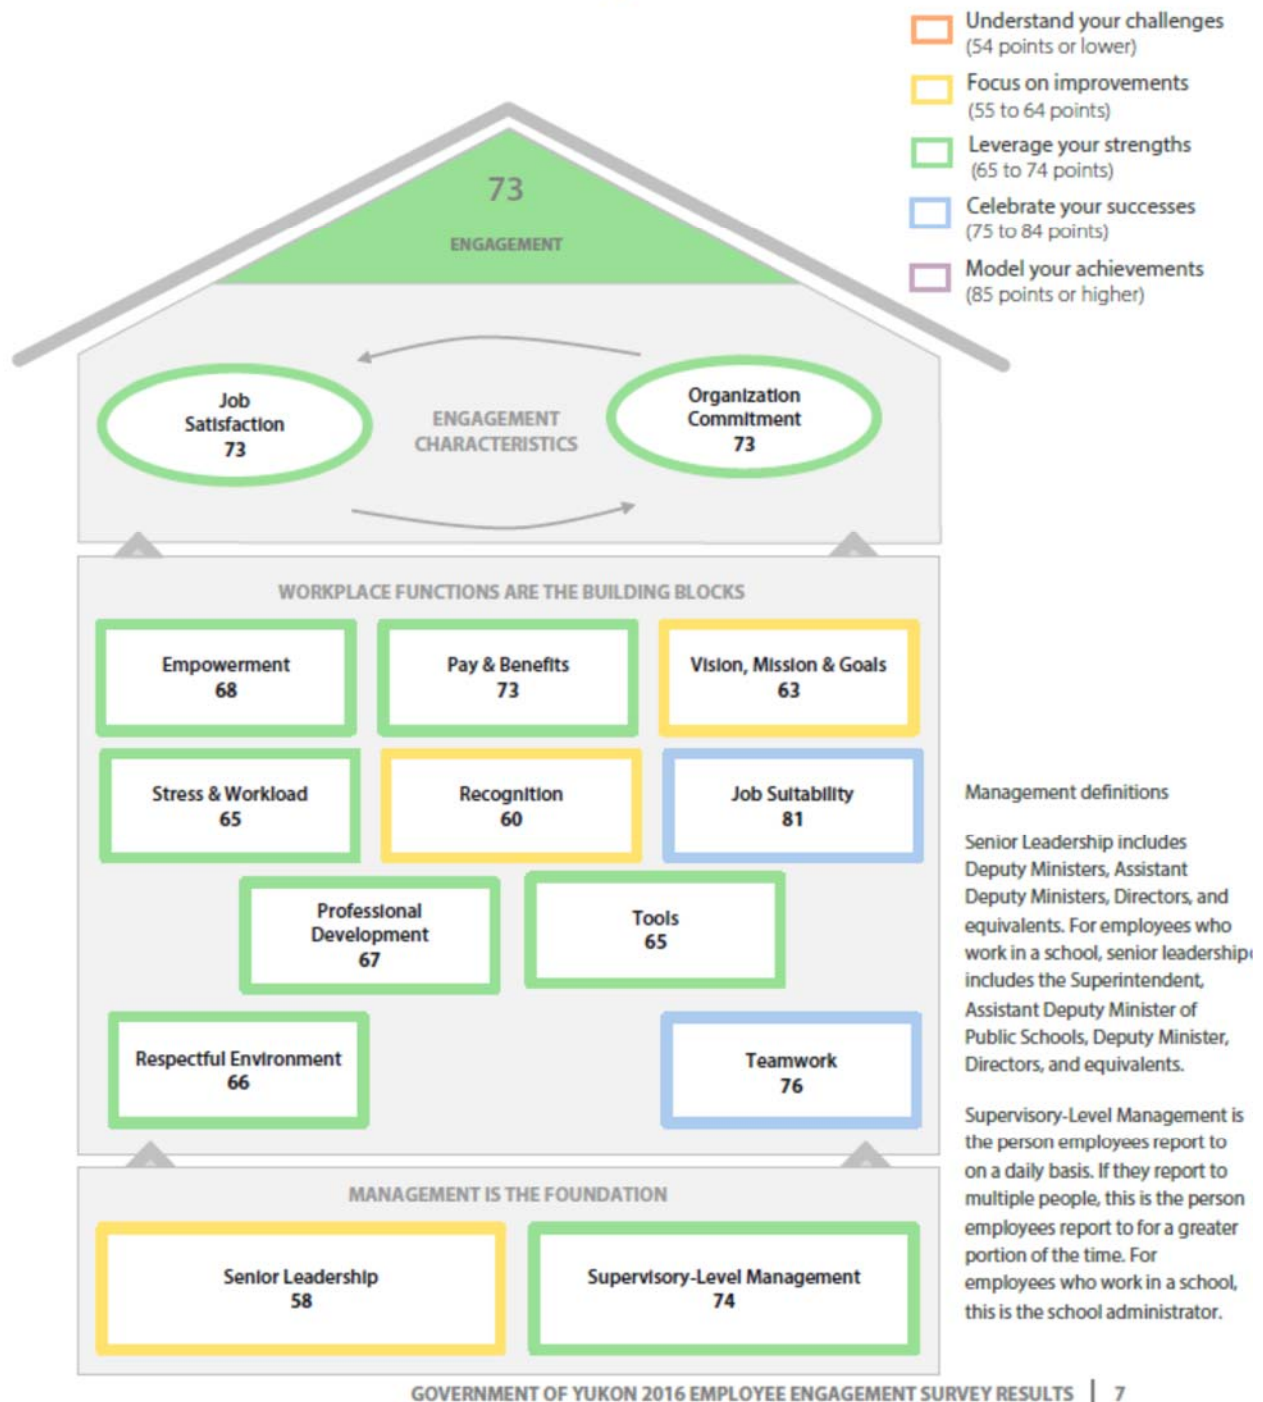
Understand your challenges
(54 points or lower)

Focus on improvements
(55 to 64 points)

Leverage your strengths
(65 to 74 points)

Celebrate your successes
(75 to 84 points)

Model your achievements
(85 points or higher)

73
ENGAGEMENT

Job Satisfaction
73

ENGAGEMENT CHARACTERISTICS

Organization Commitment
73

WORKPLACE FUNCTIONS ARE THE BUILDING BLOCKS

Empowerment
68

Pay & Benefits
73

Vision, Mission & Goals
63

Stress & Workload
65

Recognition
60

Job Suitability
81

Professional Development
67

Tools
65

Respectful Environment
66

Teamwork
76

MANAGEMENT IS THE FOUNDATION

Senior Leadership
58

Supervisory-Level Management
74

Management definitions

Senior Leadership includes Deputy Ministers, Assistant Deputy Ministers, Directors, and equivalents. For employees who work in a school, senior leadership includes the Superintendent, Assistant Deputy Minister of Public Schools, Deputy Minister, Directors, and equivalents.

Supervisory-Level Management is the person employees report to on a daily basis. If they report to multiple people, this is the person employees report to for a greater portion of the time. For employees who work in a school, this is the school administrator.

GOVERNMENT OF YUKON 2016 EMPLOYEE ENGAGEMENT SURVEY RESULTS | 7